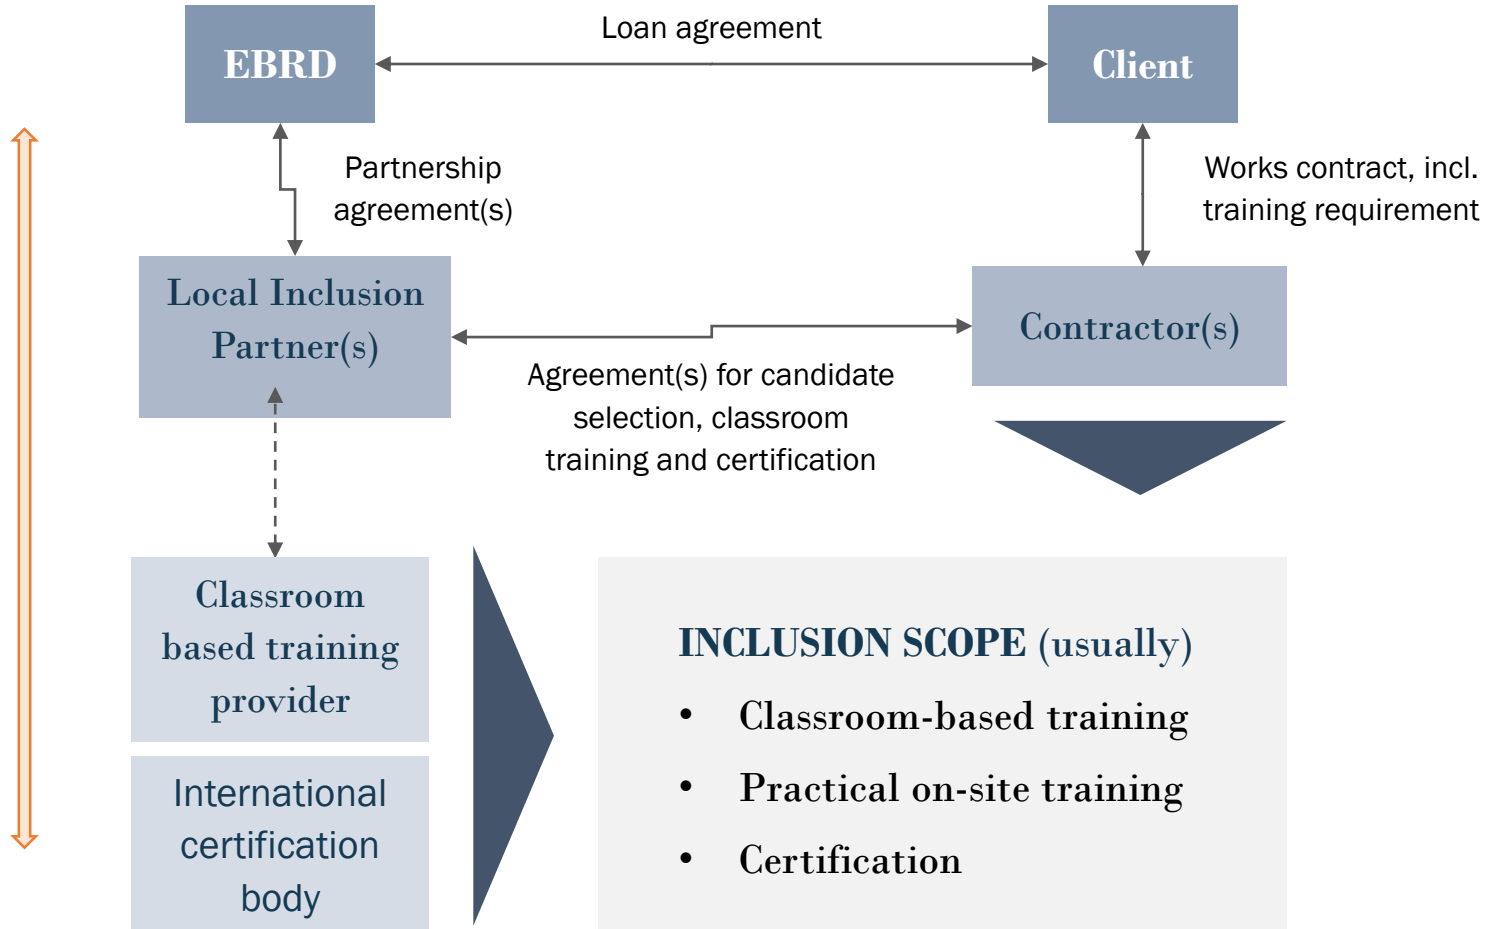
EBRD

Loan agreement

Client

Partnership agreement(s)

Works contract, incl. training requirement

Local Inclusion Partner(s)

Contractor(s)

Agreement(s) for candidate selection, classroom training and certification

Classroom based training provider

International certification body

INCLUSION SCOPE (usually)

• Classroom-based training
• Practical on-site training
• Certification